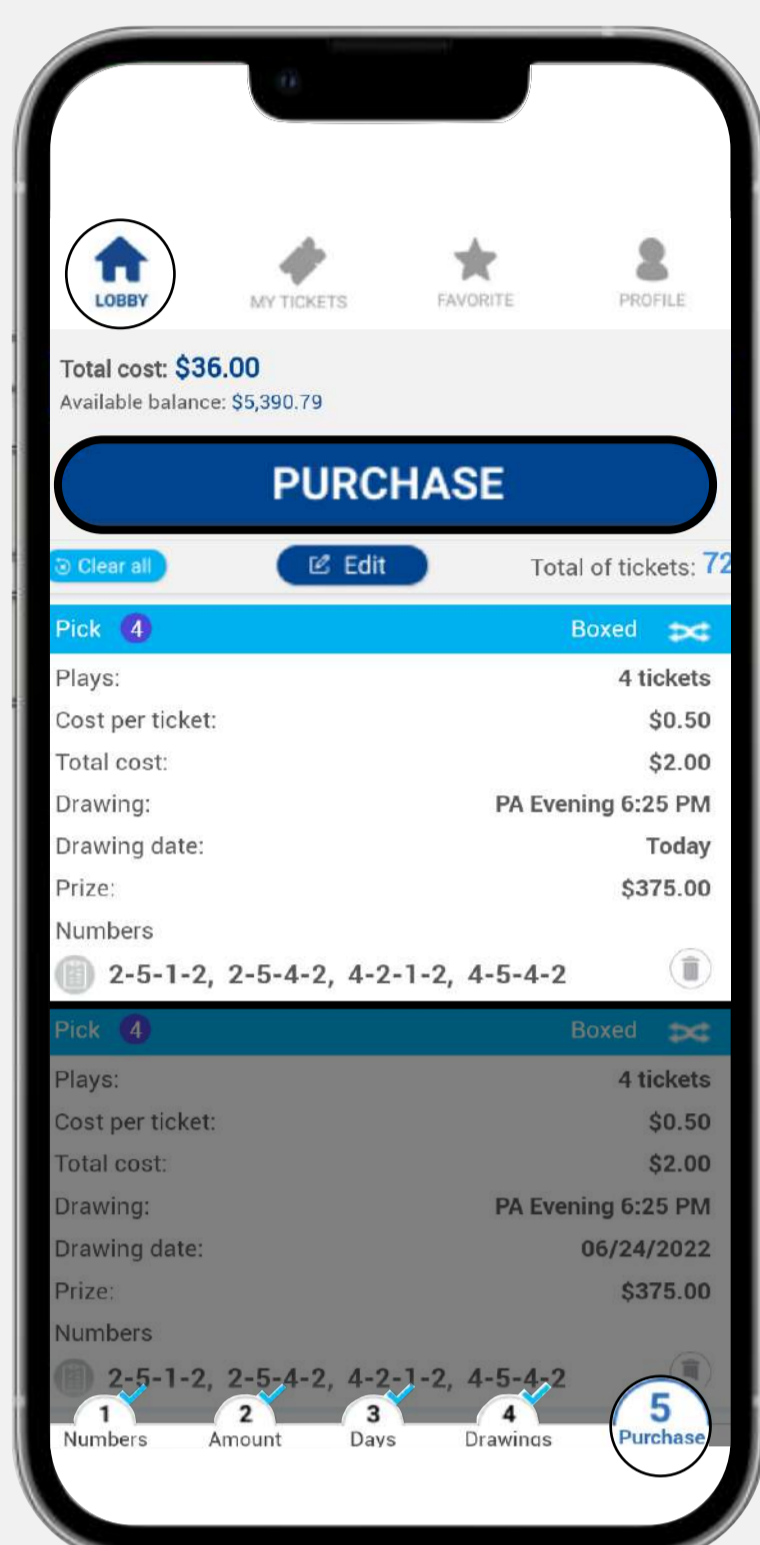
LOBBY MY TICKETS FAVORITE PROFILE

Total cost: $36.00
Available balance: $5,390.79

PURCHASE

Clear all Edit Total of tickets: 72

Pick 4 Boxed

Plays: 4 tickets
Cost per ticket: $0.50
Total cost: $2.00
Drawing: PA Evening 6:25 PM
Drawing date: Today
Prize: $375.00
Numbers
2-5-1-2, 2-5-4-2, 4-2-1-2, 4-5-4-2

Pick 4 Boxed

Plays: 4 tickets
Cost per ticket: $0.50
Total cost: $2.00
Drawing: PA Evening 6:25 PM
Drawing date: 06/24/2022
Prize: $375.00
Numbers
2-5-1-2, 2-5-4-2, 4-2-1-2, 4-5-4-2

1 Numbers 2 Amount 3 Days 4 Drawings 5 Purchase